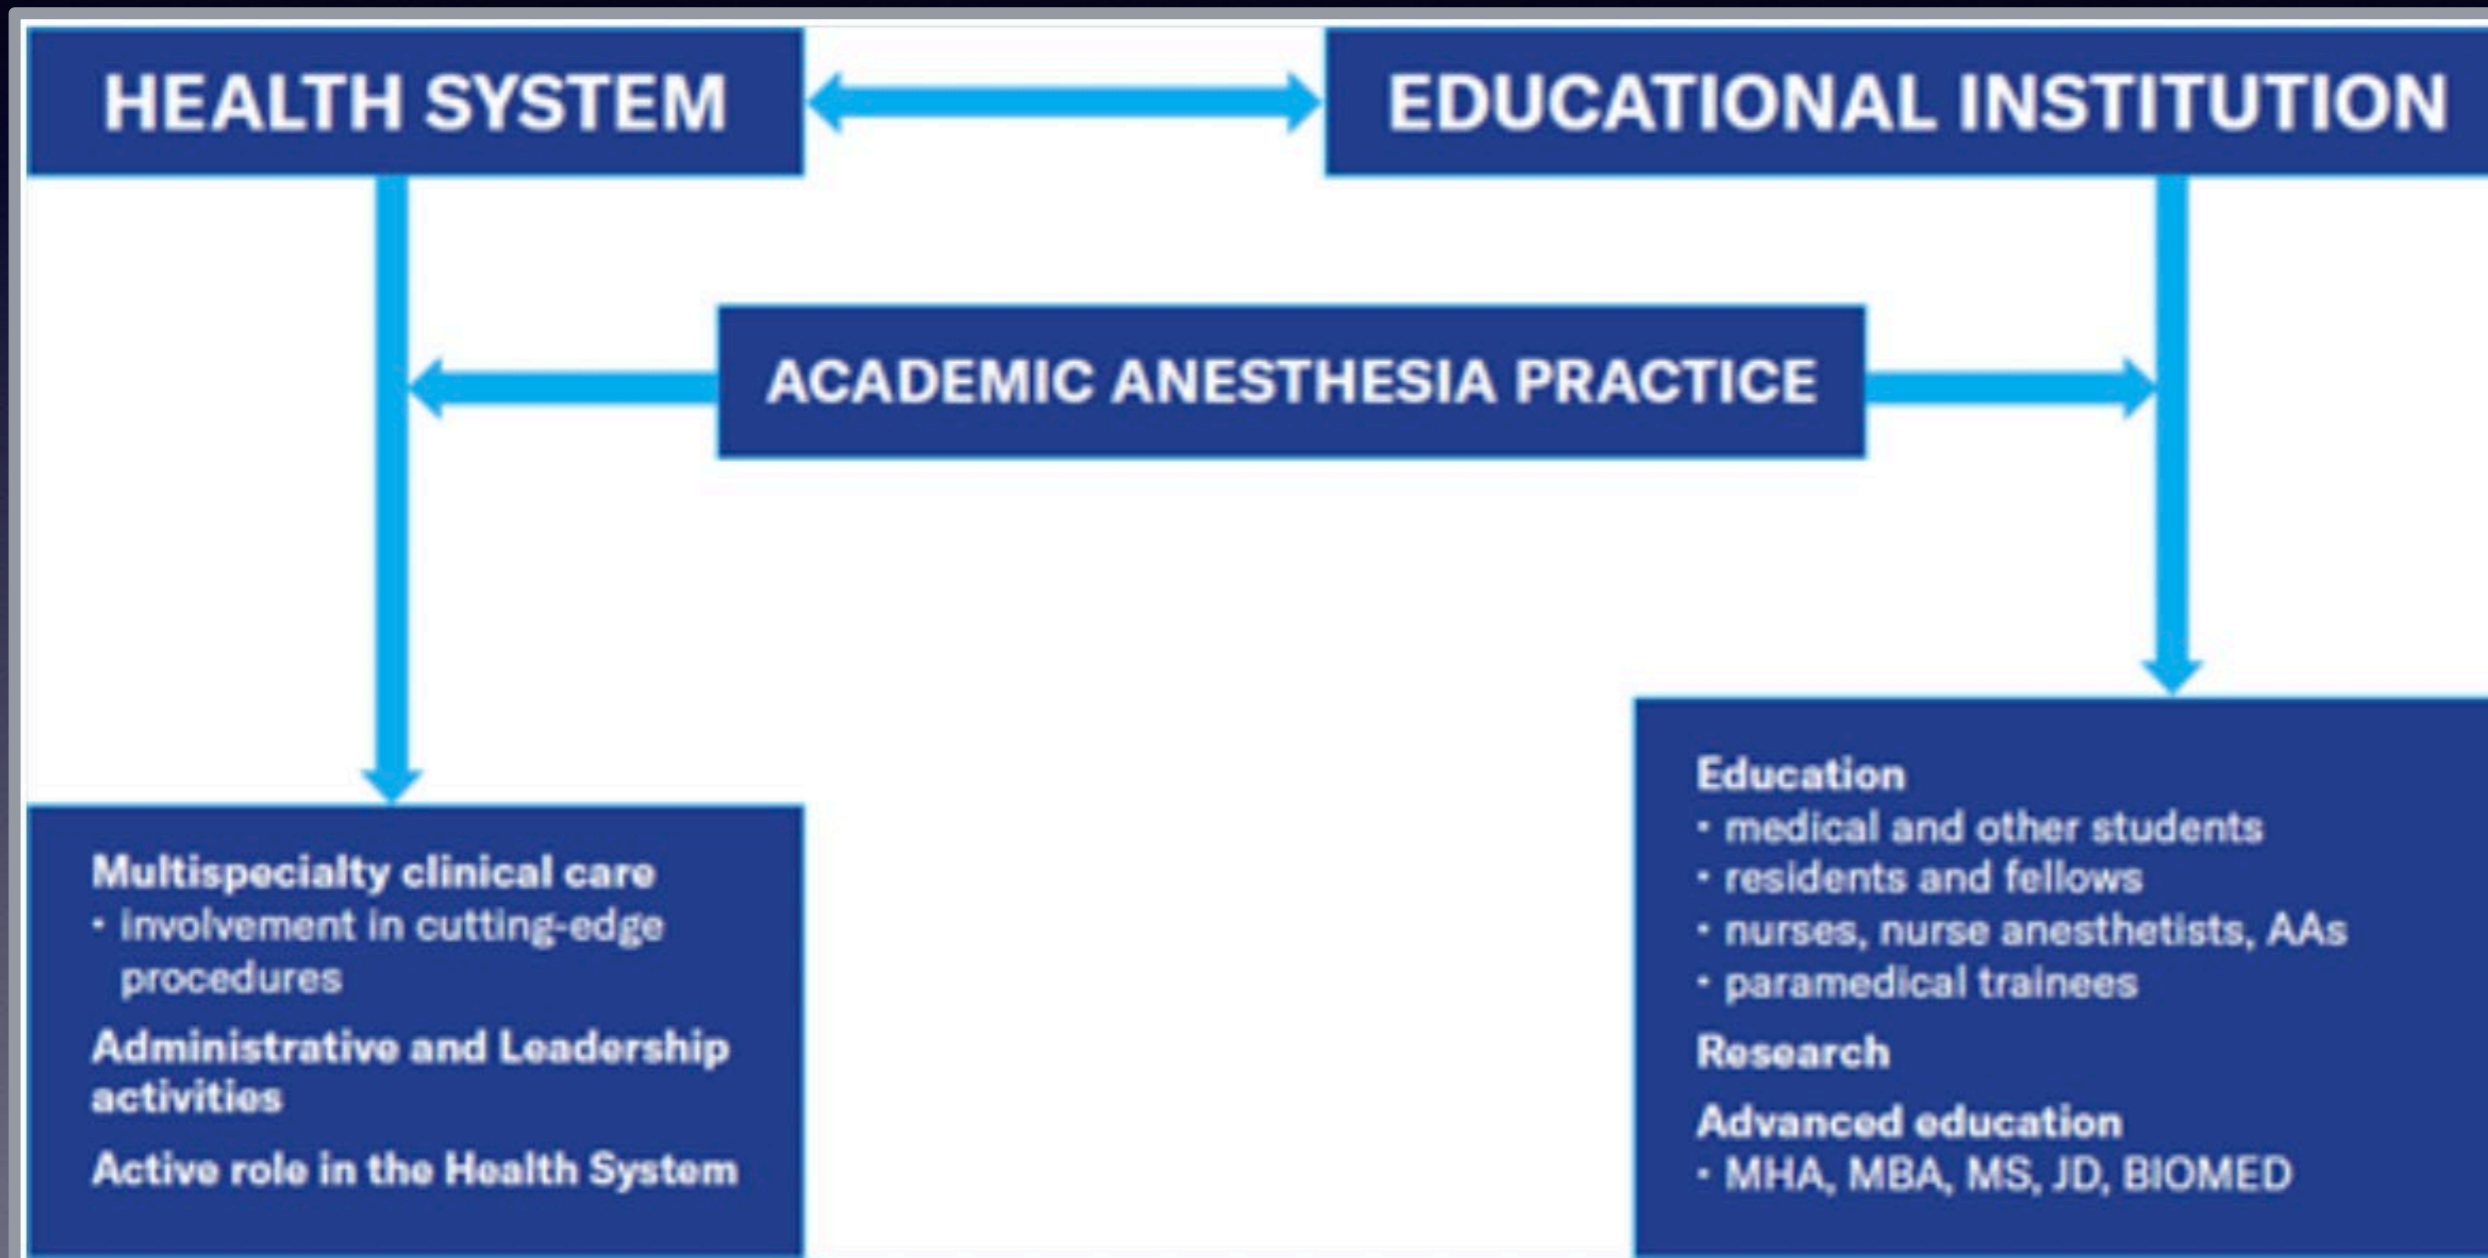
HEALTH SYSTEM

EDUCATIONAL INSTITUTION

ACADEMIC ANESTHESIA PRACTICE

Multispecialty clinical care
• involvement in cutting-edge procedures

Administrative and Leadership activities

Active role in the Health System

Education
• medical and other students
• residents and fellows
• nurses, nurse anesthetists, AAs
• paramedical trainees

Research

Advanced education
• MHA, MBA, MS, JD, BIOMED